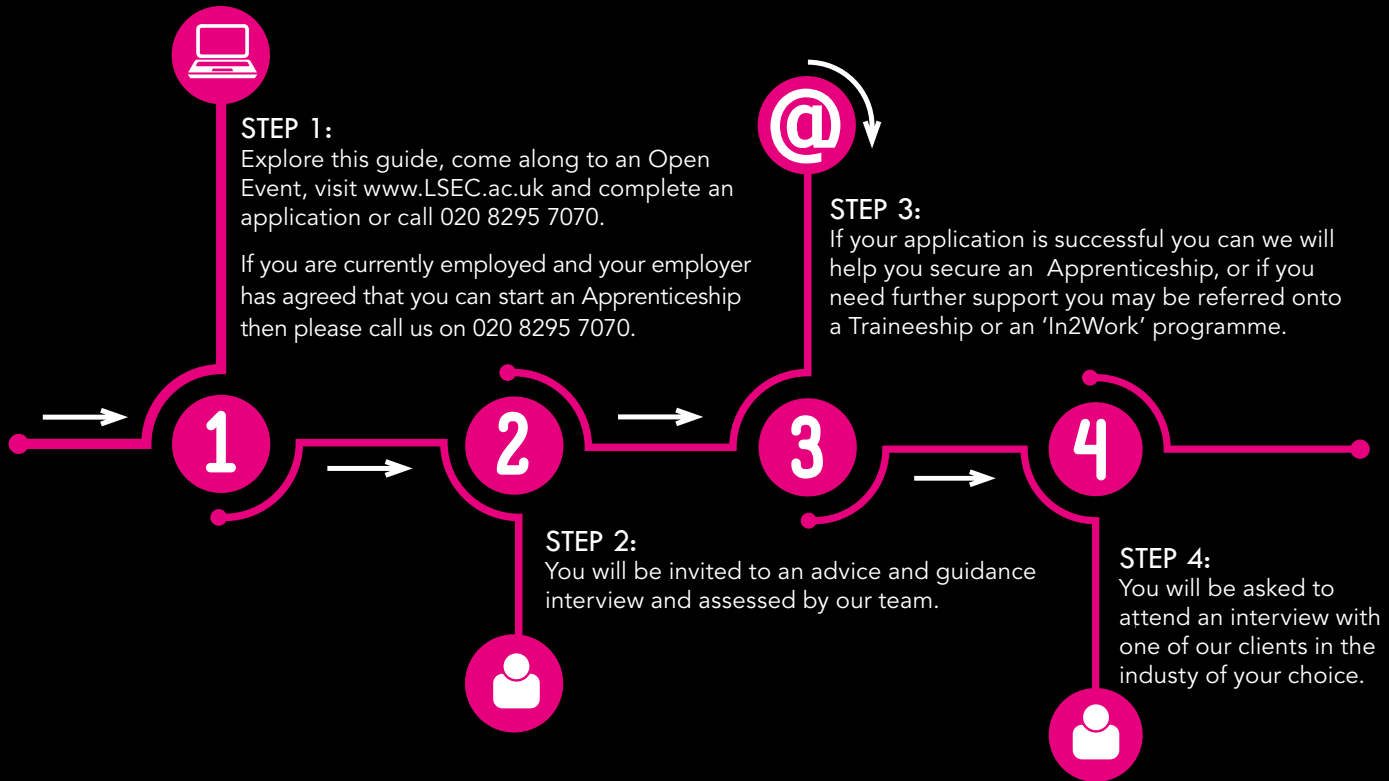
STEP 1:
Explore this guide, come along to an Open Event, visit www.LSEC.ac.uk and complete an application or call 020 8295 7070.

If you are currently employed and your employer has agreed that you can start an Apprenticeship then please call us on 020 8295 7070.

@

STEP 3:
If your application is successful you can we will help you secure an Apprenticeship, or if you need further support you may be referred onto a Traineeship or an 'In2Work' programme.

1

2

3

4

STEP 2:
You will be invited to an advice and guidance interview and assessed by our team.

STEP 4:
You will be asked to attend an interview with one of our clients in the industy of your choice.